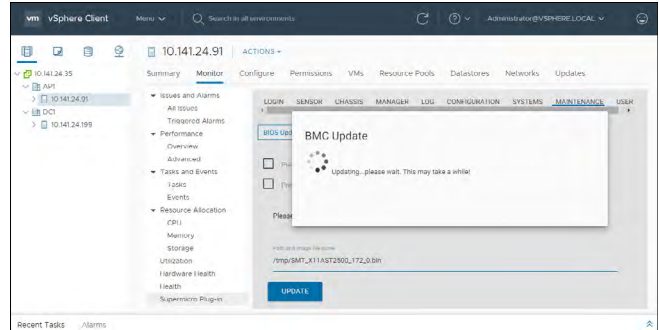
vm vSphere Client Menu Search in all environments Administrator@VSPHERE.LOCAL

10.141.24.35
API
10.141.24.91
DC1
10.141.24.199

10.141.24.91 | ACTIONS

Summary Monitor Configure Permissions VMs Resource Pools Datastores Networks Updates

Issues and Alarms
All Issues
Triggered Alarms
Performance
Overview
Advanced
Tasks and Events
Tasks
Events
Resource Allocation
CPU
Memory
Storage
Utilization
Hardware Health
Health
Supermicro Plug-in

LOGIN SENSOR CHASSIS MANAGER LOG CONFIGURATION SYSTEMS MAINTENANCE USER

BIOS Upd

Pre

Pre

Please

BMC Update

Updating...please wait. This may take a while!

Path and image file name
/tmp/SMT_X11AST2500_172_0.bin

UPDATE

Recent Tasks Alarms